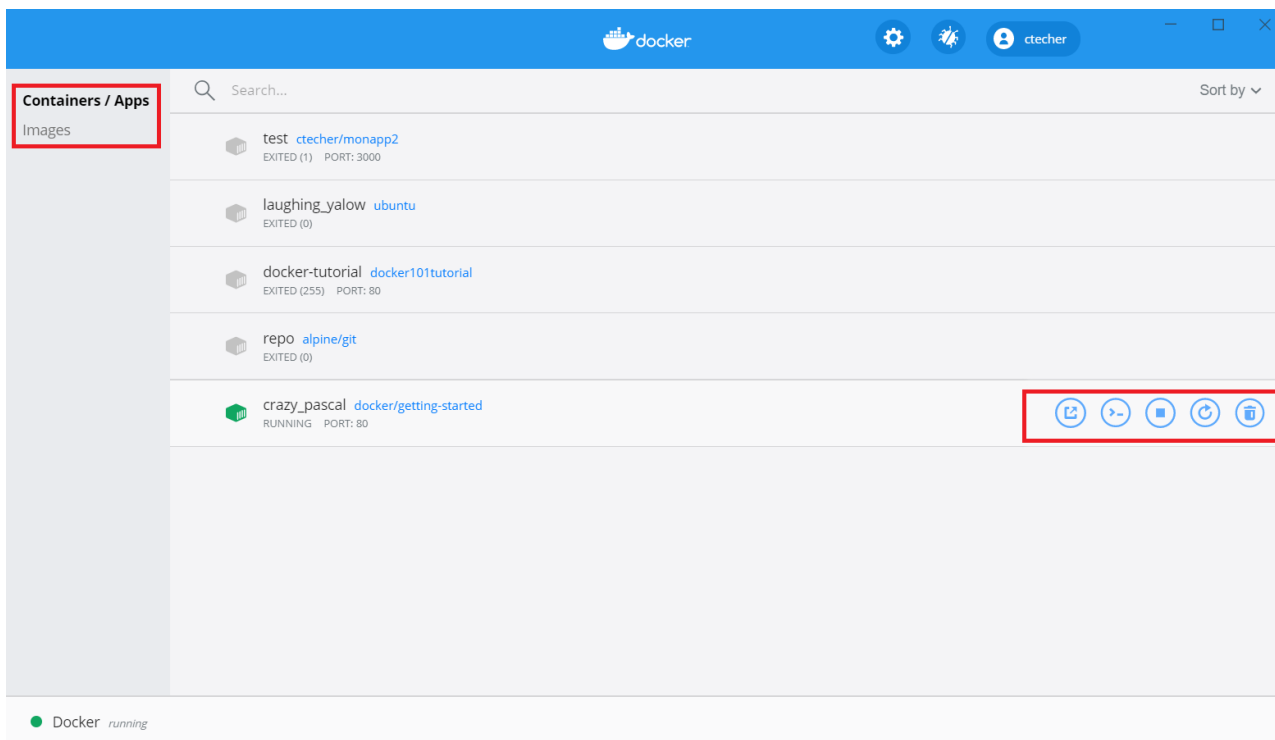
docker

ctecher

Containers / Apps
Images

Search...

Sort by

test ctecher/monapp2
EXITED (1) PORT: 3000

laughing_yalow ubuntu
EXITED (0)

docker-tutorial docker101tutorial
EXITED (255) PORT: 80

repo alpine/git
EXITED (0)

crazy_pascal docker/getting-started
RUNNING PORT: 80

Docker running